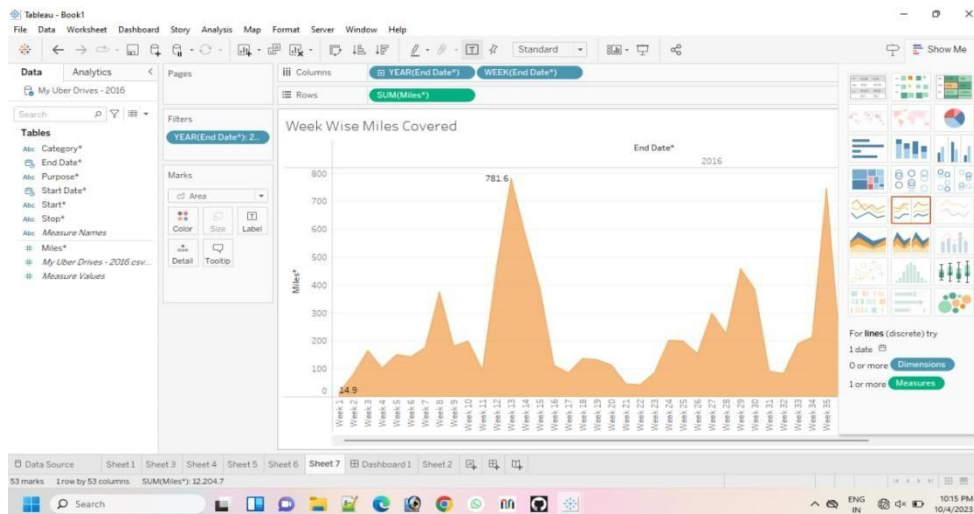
Tableau - Book1

File Data Worksheet Dashboard Story Analysis Map Format Server Window Help

Standard

Show Me

Data Analytics

My Uber Drives - 2016

Search

Tables

Category*
End Date*
Purpose*
Start Date*
Start*
Stop*
Measure Names
Miles*
My Uber Drives - 2016.csv...
Measure Values

Pages

Filters

YEAR(End Date*): 2..

Marks

Area

Color Size Label

Detail Tooltip

Columns YEAR(End Date*) WEEK(End Date*)

Rows SUM(Miles*)

Week Wise Miles Covered

End Date*

2016

Miles*

800
700
600
500
400
300
200
100
0

781.6

14.9

Week 1 Week 2 Week 3 Week 4 Week 5 Week 6 Week 7 Week 8 Week 9 Week 10 Week 11 Week 12 Week 13 Week 14 Week 15 Week 16 Week 17 Week 18 Week 19 Week 20 Week 21 Week 22 Week 23 Week 24 Week 25 Week 26 Week 27 Week 28 Week 29 Week 30 Week 31 Week 32 Week 33 Week 34 Week 35

For lines (discrete) try

1 date

0 or more Dimensions

1 or more Measures

Data Source Sheet 1 Sheet 3 Sheet 4 Sheet 5 Sheet 6 Sheet 7 Dashboard 1 Sheet 2

53 marks 1 row by 53 columns SUM(Miles*): 12,204.7

Search

ENG IN

10:15 PM 10/4/2023